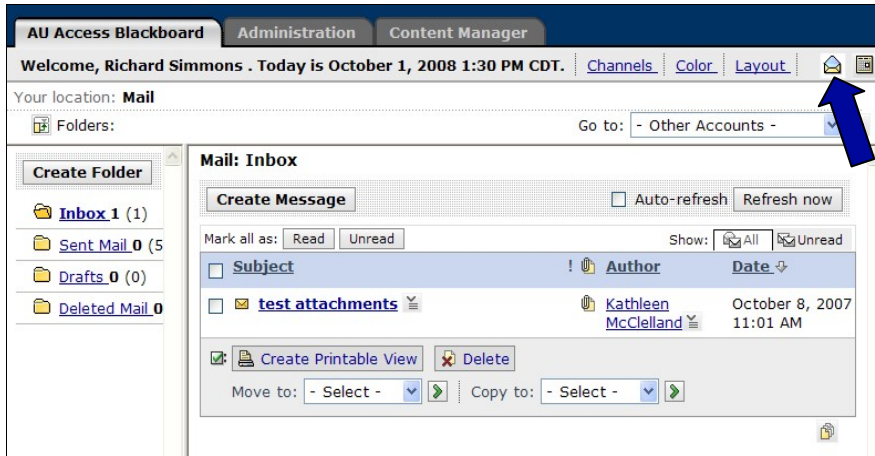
AU Access Blackboard | Administration | Content Manager

Welcome, Richard Simmons . Today is October 1, 2008 1:30 PM CDT. Channels Color Layout

Your location: Mail

Folders:

Go to: - Other Accounts -

Create Folder

Inbox 1 (1)

Sent Mail 0 (5

Drafts 0 (0)

Deleted Mail 0

Mail: Inbox

Create Message

Auto-refresh Refresh now

Mark all as: Read Unread

Show: All Unread

| | Subject | ! | | Author | Date |
|---|---|---|---|---|---|
| | test attachments | | | Kathleen McClelland | October 8, 2007 11:01 AM |

Create Printable View Delete

Move to: - Select - Copy to: - Select -